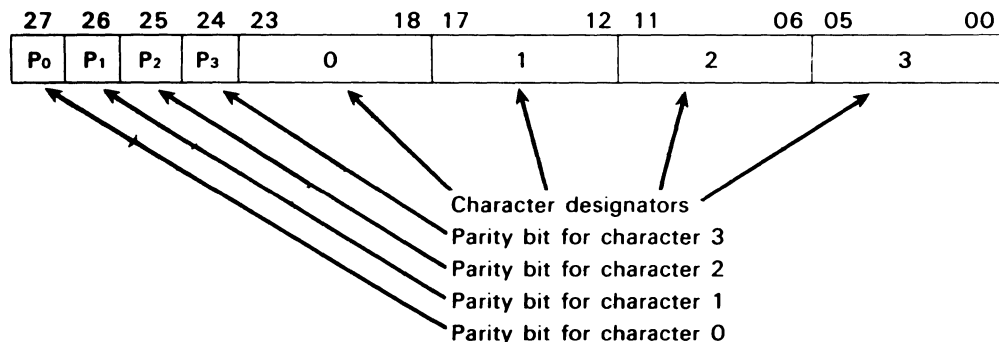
27 26 25 24 23 18 17 12 11 06 05 00

| $P_0$ | $P_1$ | $P_2$ | $P_3$ | 0 | 1 | 2 | 3 |
|---|---|---|---|---|---|---|---|

Character designators
Parity bit for character 3
Parity bit for character 2
Parity bit for character 1
Parity bit for character 0